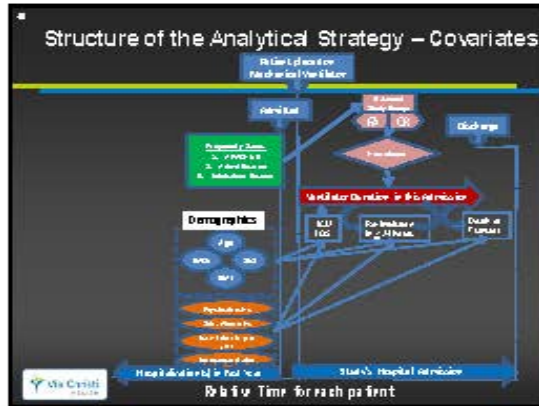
Structure of the Analytical Strategy – Covariates

Patient placed on Mechanical Ventilator

Admitted

Propensity Score
1. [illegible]
2. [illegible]
3. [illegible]

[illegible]

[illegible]

Discharge

Demographics

Age

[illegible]

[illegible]

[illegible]

Ventilator Duration in this Admission

ICU LOS

Readmission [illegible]

Death at Discharge

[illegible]

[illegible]

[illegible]

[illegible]

Hospitalizations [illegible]

Study Hospital Admission

Via Christi

Relative Time for each patient